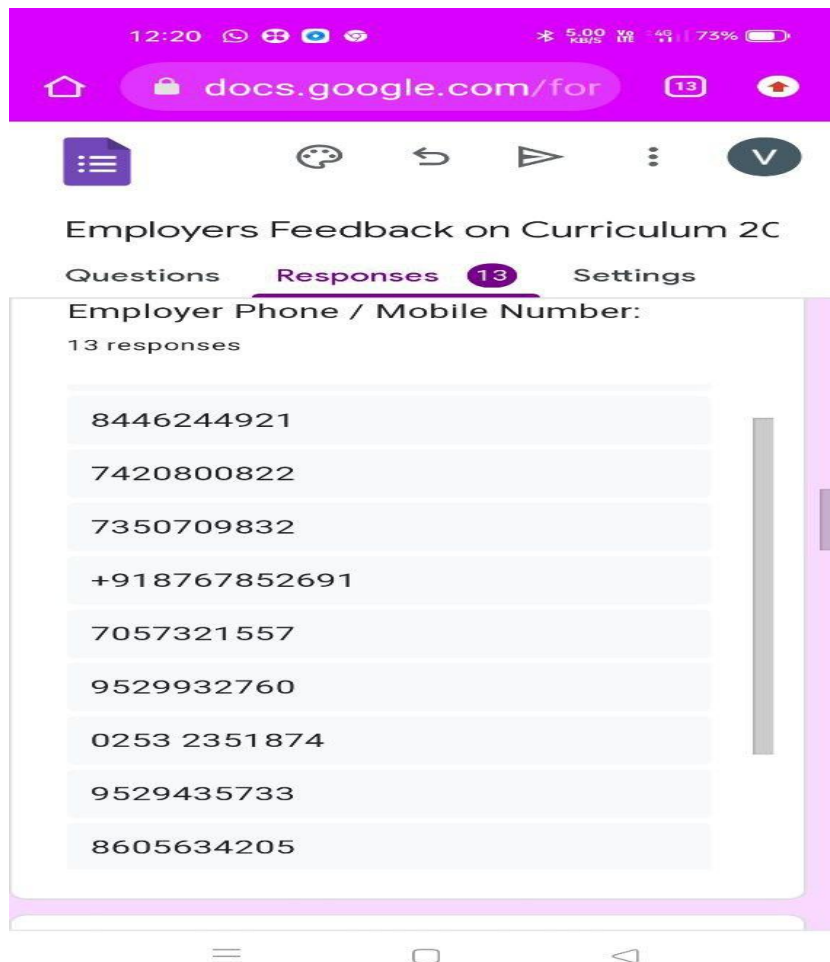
12:20 5.00 KB/S 4G 73%

docs.google.com/for 13

V

Employers Feedback on Curriculum 2C

Questions Responses 13 Settings

Employer Phone / Mobile Number:

13 responses

8446244921

7420800822

7350709832

+918767852691

7057321557

9529932760

0253 2351874

9529435733

8605634205